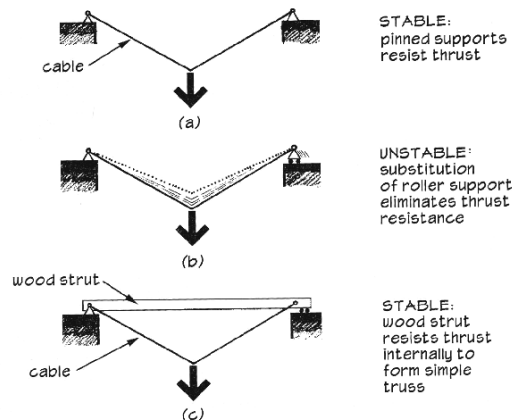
cable

(a)

STABLE:
pinned supports resist thrust

(b)

UNSTABLE:
substitution of roller support eliminates thrust resistance

wood strut

cable

(c)

STABLE:
wood strut resists thrust internally to form simple truss